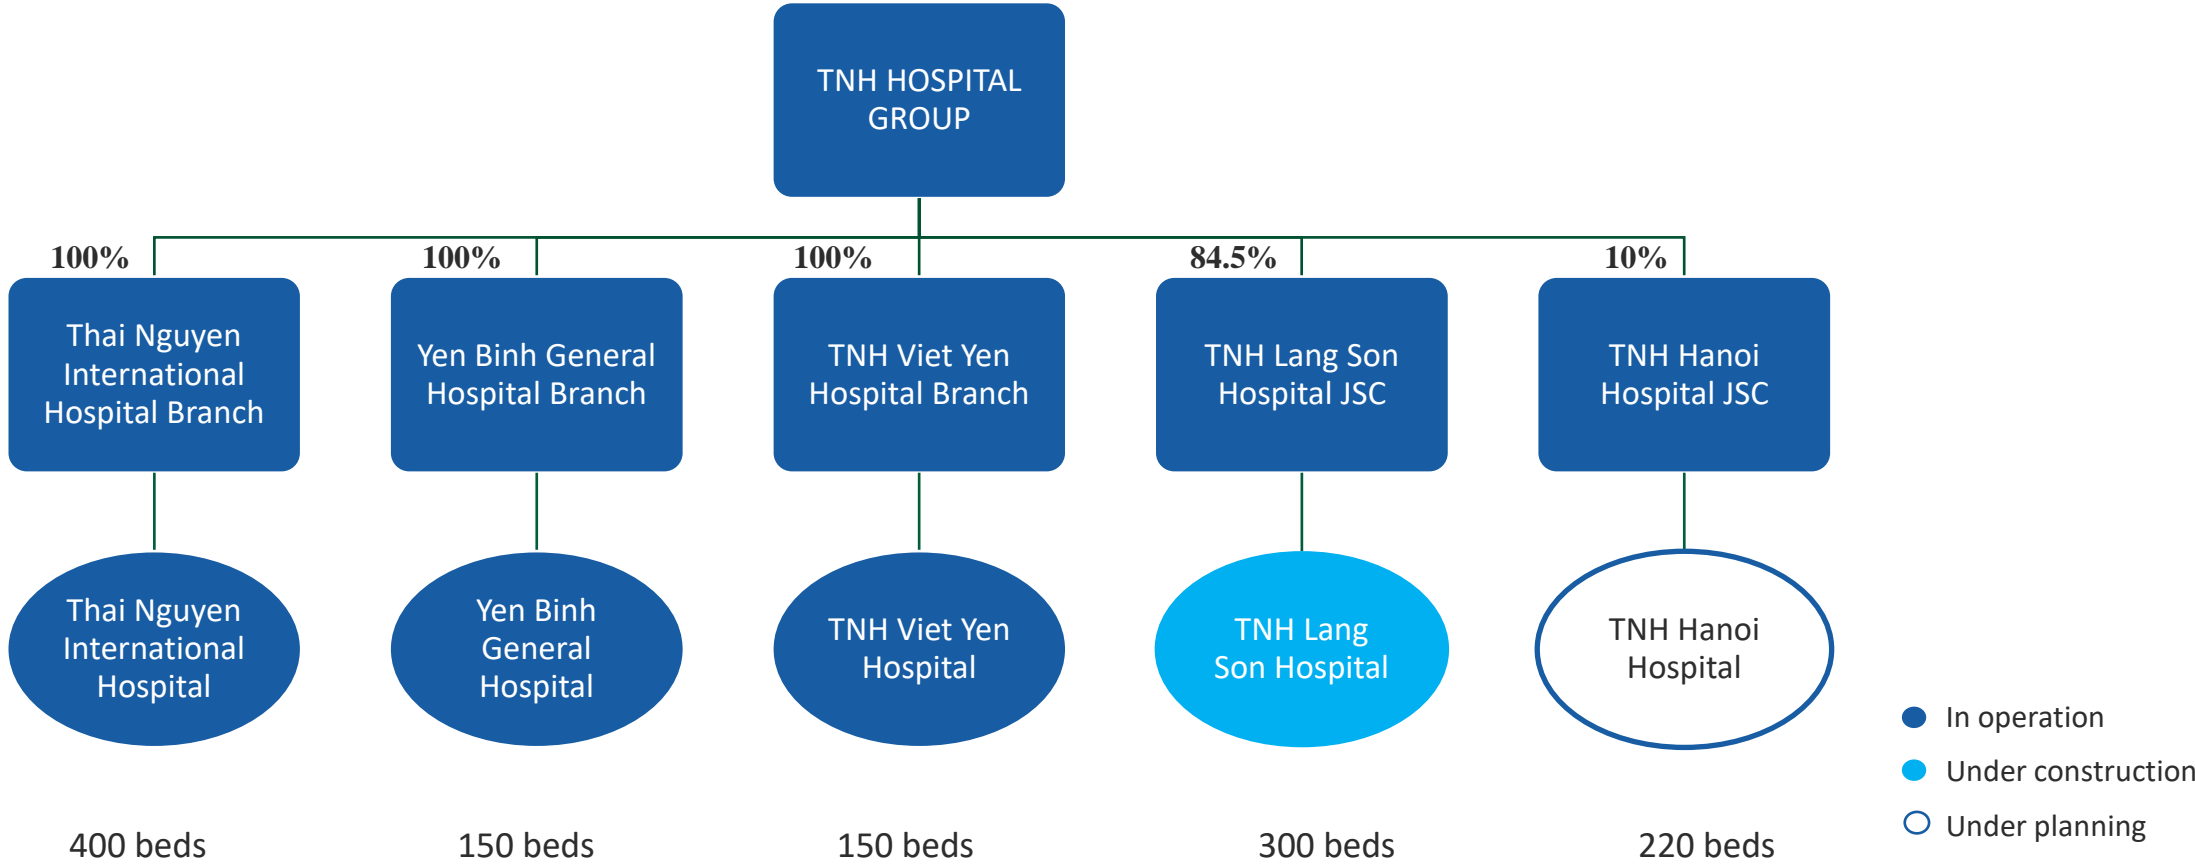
TNH HOSPITAL GROUP

100%
Thai Nguyen International Hospital Branch
Thai Nguyen International Hospital
400 beds

100%
Yen Binh General Hospital Branch
Yen Binh General Hospital
150 beds

100%
TNH Viet Yen Hospital Branch
TNH Viet Yen Hospital
150 beds

84.5%
TNH Lang Son Hospital JSC
TNH Lang Son Hospital
300 beds

10%
TNH Hanoi Hospital JSC
TNH Hanoi Hospital
220 beds

In operation
Under construction
Under planning